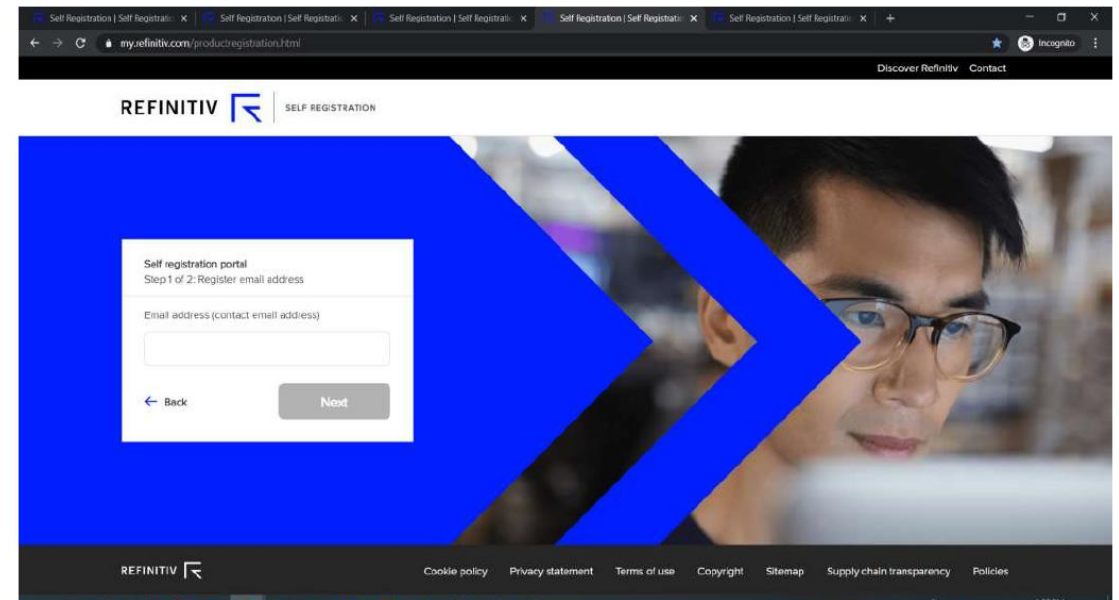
Self Registration | Self Registratio ×
Self Registration | Self Registratio ×
Self Registration | Self Registratio ×
Self Registration | Self Registratio ×
Self Registration | Self Registratio ×
+

my.refinitiv.com/productregistration.html
Incognito

Discover Refinitiv Contact

REFINITIV SELF REGISTRATION

Self registration portal
Step 1 of 2: Register email address

Email address (contact email address)

← Back
Next

REFINITIV
Cookie policy Privacy statement Terms of use Copyright Sitemap Supply chain transparency Policies